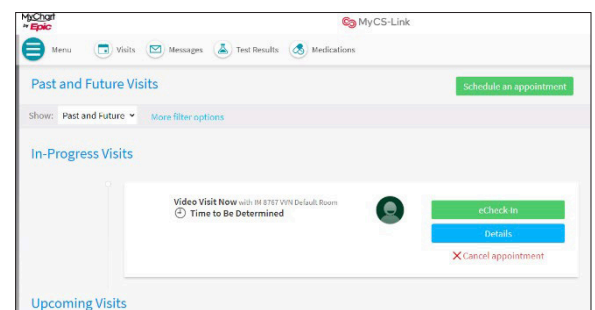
MyChart by Epic

MyCS-Link

Menu Visits Messages Test Results Medications

Past and Future Visits

Schedule an appointment

Show: Past and Future

More filter options

In-Progress Visits

Video Visit Now with IM 8767 VVN Default Room

Time to Be Determined

eCheck-In

Details

Cancel appointment

Upcoming Visits